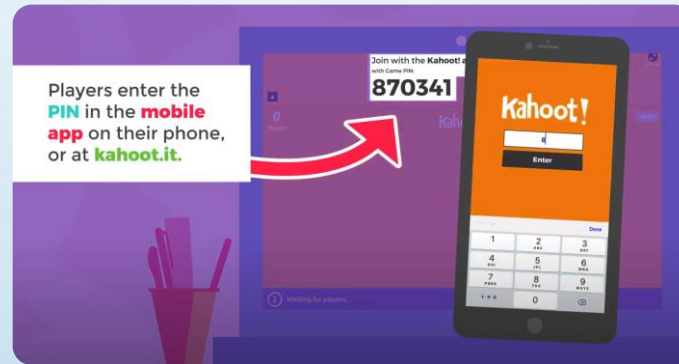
Players enter the PIN in the mobile app on their phone, or at kahoot.it.

Join with the Kahoot! a

with Game PIN

870341

0

Players

Kah

Kahoot!

8

Enter

Done

1

2
ABC

3
DEF

4
GHI

5
JKL

6
MNO

7
PQRS

8
TUV

9
WXYZ

+ * #

0

Waiting for players...